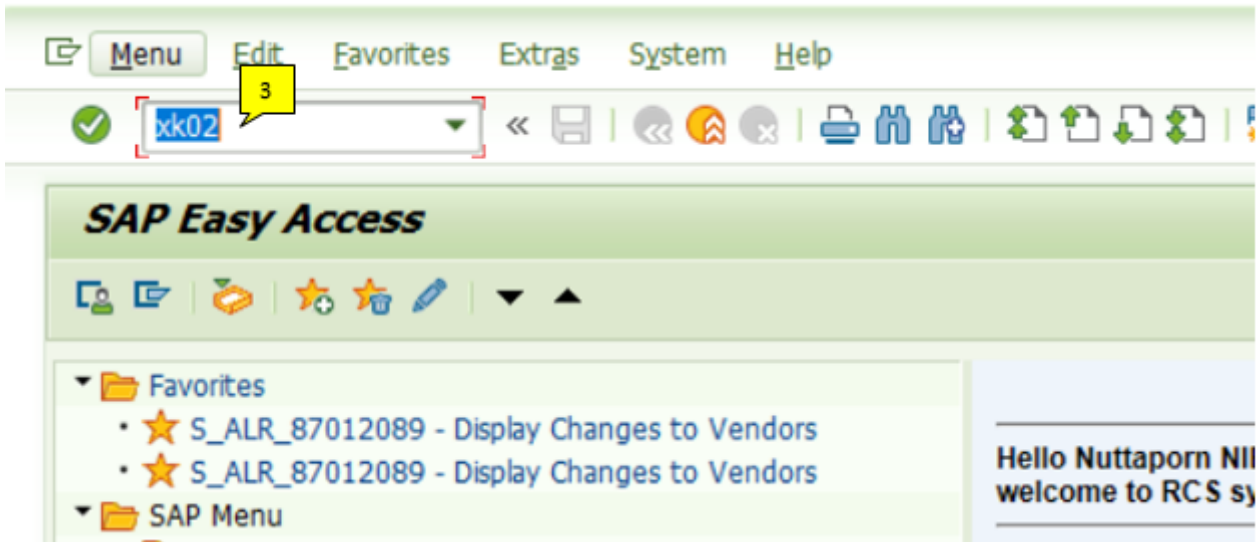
Menu Edit Favorites Extras System Help

3

xk02

SAP Easy Access

Favorites

S_ALR_87012089 - Display Changes to Vendors

S_ALR_87012089 - Display Changes to Vendors

SAP Menu

Hello Nuttaporn NI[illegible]
welcome to RCS sy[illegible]